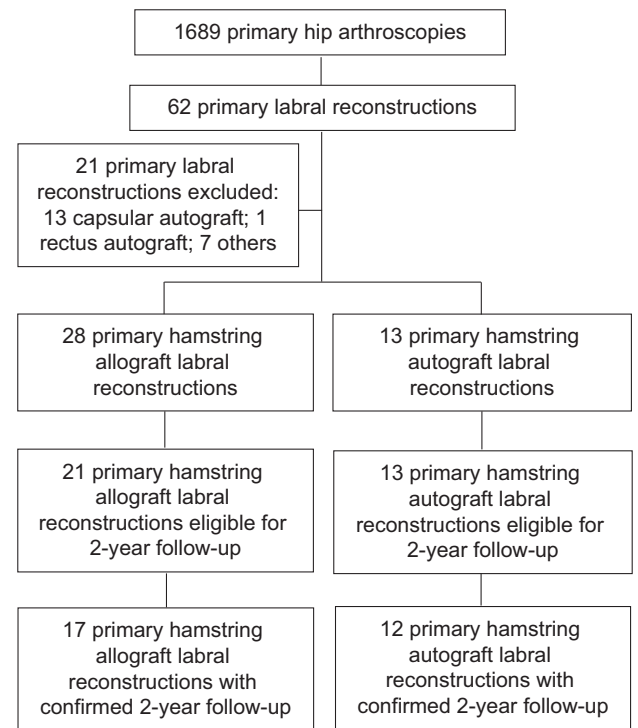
1689 primary hip arthroscopies

62 primary labral reconstructions

21 primary labral reconstructions excluded: 13 capsular autograft; 1 rectus autograft; 7 others

28 primary hamstring allograft labral reconstructions

13 primary hamstring autograft labral reconstructions

21 primary hamstring allograft labral reconstructions eligible for 2-year follow-up

13 primary hamstring autograft labral reconstructions eligible for 2-year follow-up

17 primary hamstring allograft labral reconstructions with confirmed 2-year follow-up

12 primary hamstring autograft labral reconstructions with confirmed 2-year follow-up